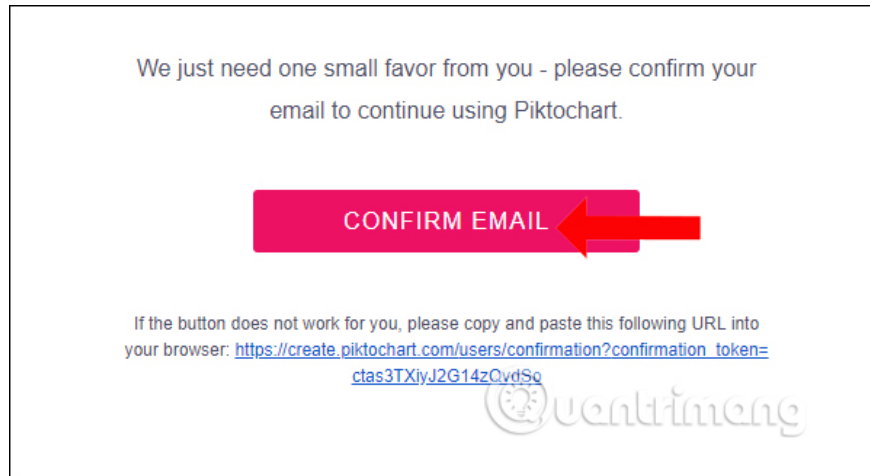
We just need one small favor from you - please confirm your email to continue using Piktochart.

CONFIRM EMAIL

If the button does not work for you, please copy and paste this following URL into your browser: https://create.piktochart.com/users/confirmation?confirmation_token=ctas3TXiyJ2G14zQvdSo

uantrimang